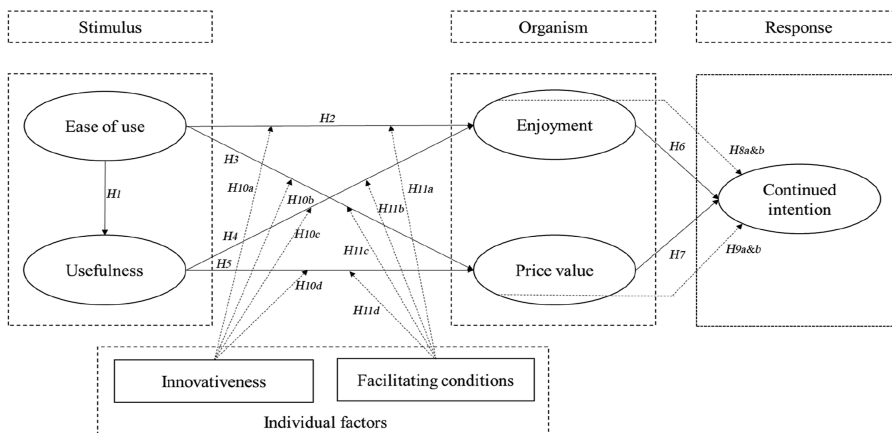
Stimulus

Organism

Response

Ease of use

H1

Usefulness

H2

H3

H4

H5

H10a

H10b

H10c

H10d

H11a

H11b

H11c

H11d

Enjoyment

Price value

H6

H7

H8a&b

H9a&b

Continued intention

Innovativeness

Facilitating conditions

Individual factors